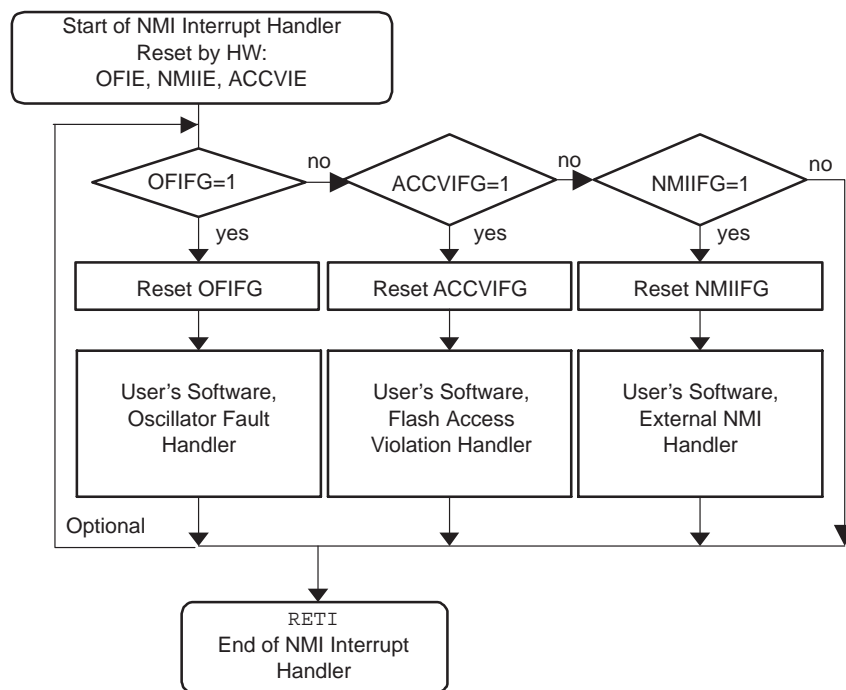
Start of NMI Interrupt Handler
Reset by HW:
OFIE, NMIIE, ACCVIE

OFIFG=1

no

ACCVIFG=1

no

NMIIFG=1

no

yes

yes

yes

Reset OFIFG

Reset ACCVIFG

Reset NMIIFG

User's Software, Oscillator Fault Handler

User's Software, Flash Access Violation Handler

User's Software, External NMI Handler

Optional

RETI
End of NMI Interrupt Handler